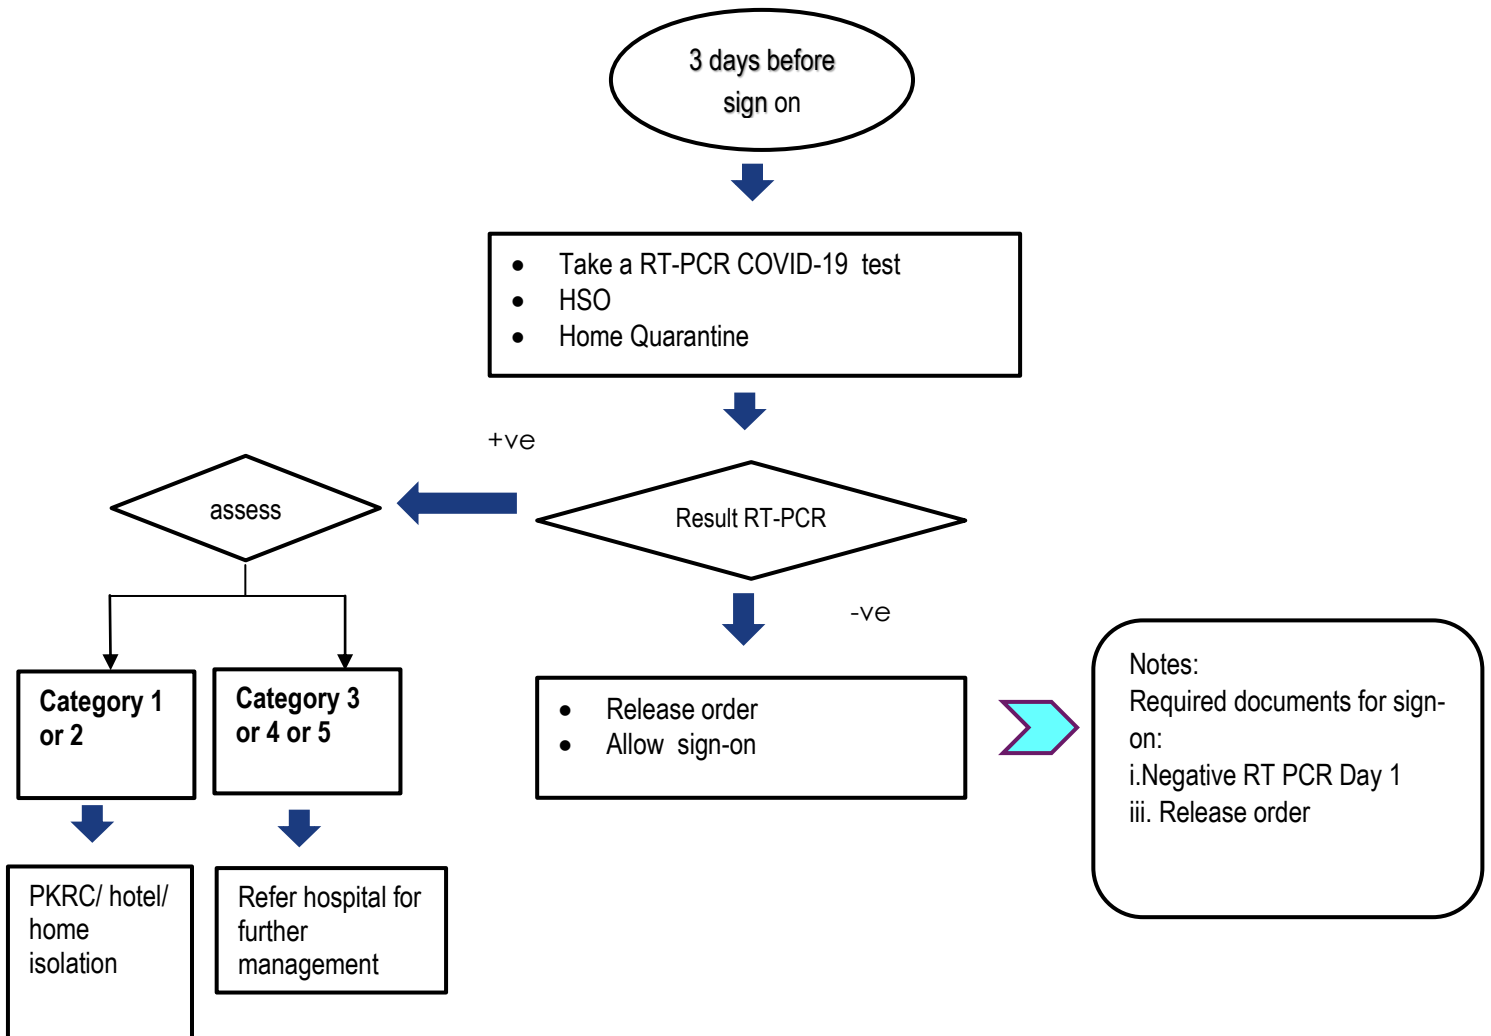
3 days before sign on

- Take a RT-PCR COVID-19 test
- HSO
- Home Quarantine

+ve

assess

Result RT-PCR

-ve

Category 1 or 2

Category 3 or 4 or 5

- Release order
- Allow sign-on

Notes:
Required documents for sign-on:
i.Negative RT PCR Day 1
iii. Release order

PKRC/ hotel/ home isolation

Refer hospital for further management